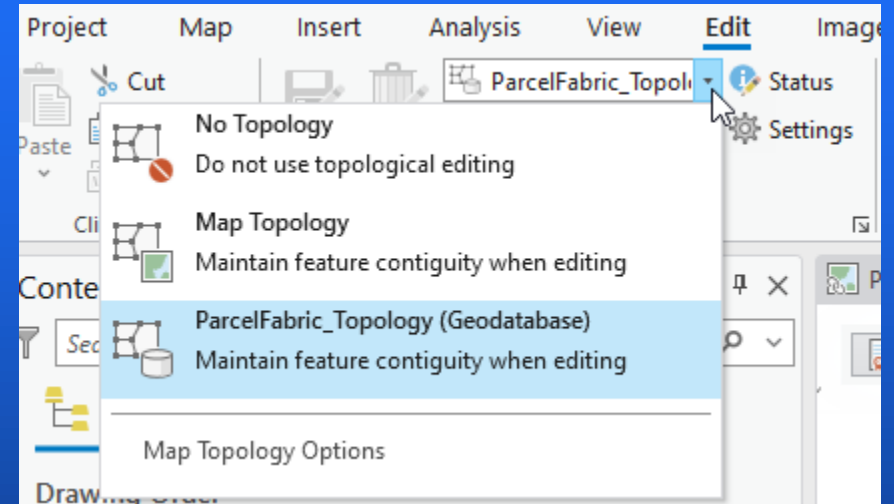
Project Map Insert Analysis View Edit Image

Cut

Paste

ParcelFabric_Topol

Status

Settings

No Topology
Do not use topological editing

Map Topology
Maintain feature contiguity when editing

ParcelFabric_Topology (Geodatabase)
Maintain feature contiguity when editing

Map Topology Options

Conte

Sea

Cli

P

Drawing Order